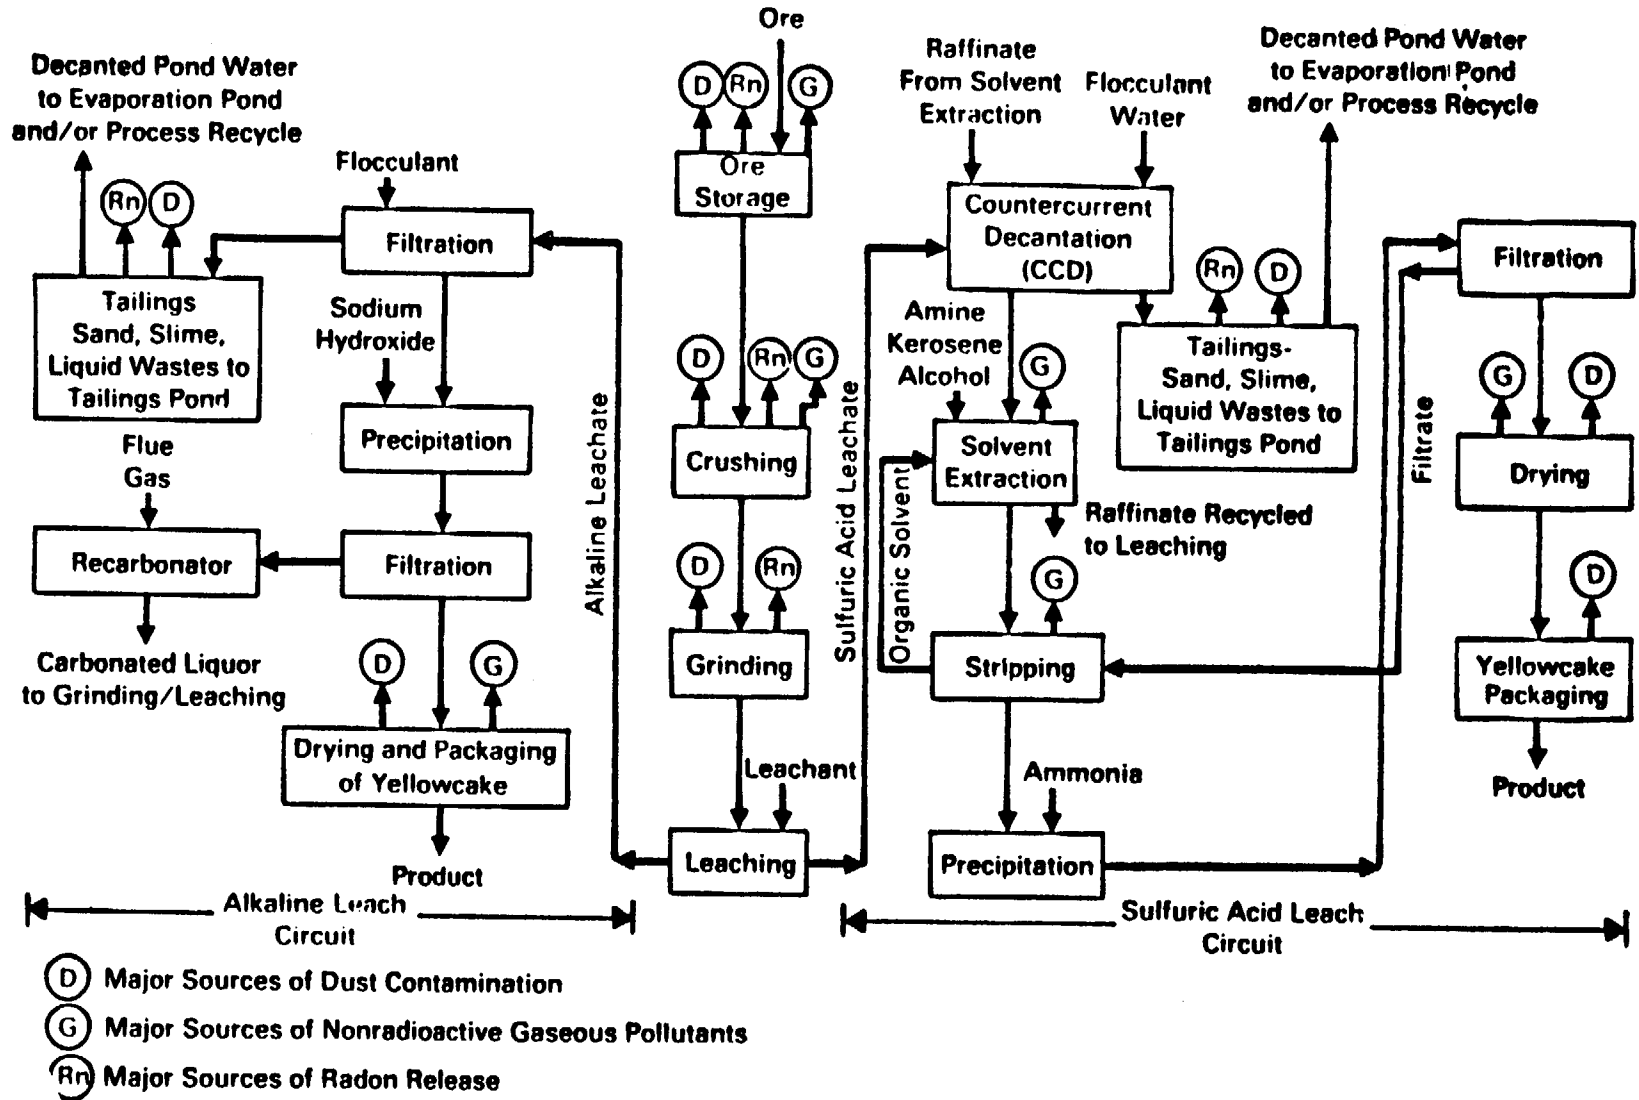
Decanted Pond Water to Evaporation Pond and/or Process Recycle

Rn D

Flocculant

Filtration

Tailings Sand, Slime, Liquid Wastes to Tailings Pond

Sodium Hydroxide

Precipitation

Flue Gas

Recarbonator

Filtration

Carbonated Liquor to Grinding/Leaching

D G

Drying and Packaging of Yellowcake

Product

Alkaline Leach Circuit

Alkaline Leachate

Ore

D Rn G

Ore Storage

D Rn G

Crushing

D Rn

Grinding

Leachant

Leaching

Sulfuric Acid Leachate

Raffinate From Solvent Extraction

Flocculant Water

Countercurrent Decantation (CCD)

Amine Kerosene Alcohol

G

Solvent Extraction

Organic Solvent

Raffinate Recycled to Leaching

G

Stripping

Ammonia

Precipitation

Decanted Pond Water to Evaporation Pond and/or Process Recycle

Rn D

Tailings-Sand, Slime, Liquid Wastes to Tailings Pond

Filtrate

Filtration

G D

Drying

D

Yellowcake Packaging

Product

Sulfuric Acid Leach Circuit

D Major Sources of Dust Contamination

G Major Sources of Nonradioactive Gaseous Pollutants

Rn Major Sources of Radon Release